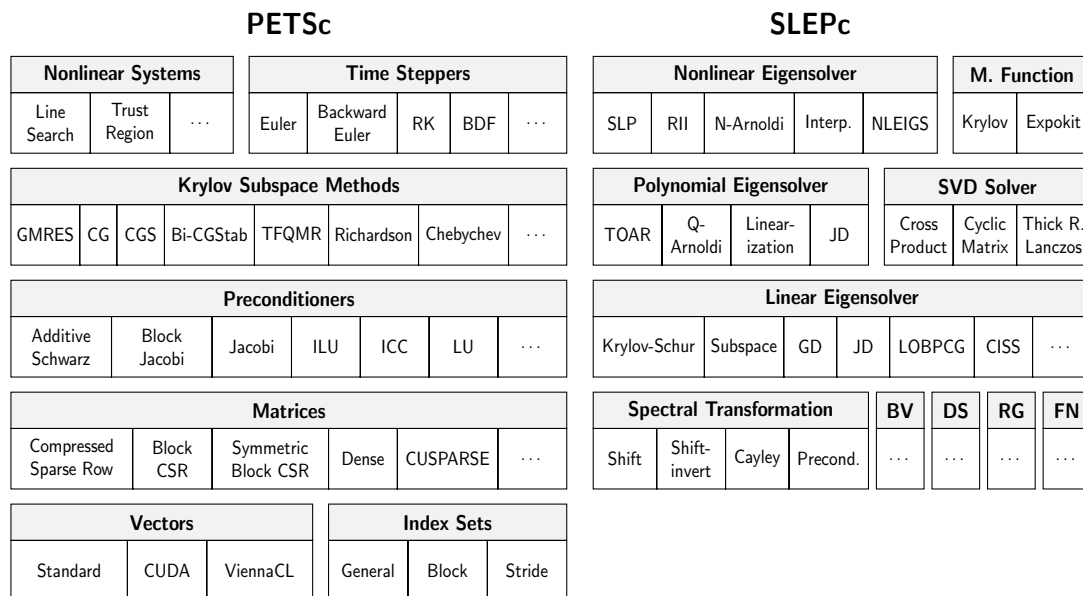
PETSc

Nonlinear Systems
Line Search | Trust Region | ...

Time Steppers
Euler | Backward Euler | RK | BDF | ...

Krylov Subspace Methods
GMRES | CG | CGS | Bi-CGStab | TFQMR | Richardson | Chebychev | ...

Preconditioners
Additive Schwarz | Block Jacobi | Jacobi | ILU | ICC | LU | ...

Matrices
Compressed Sparse Row | Block CSR | Symmetric Block CSR | Dense | CUSPARSE | ...

Vectors
Standard | CUDA | ViennaCL

Index Sets
General | Block | Stride

SLEPc

Nonlinear Eigensolver
SLP | RII | N-Arnoldi | Interp. | NLEIGS

M. Function
Krylov | Expokit

Polynomial Eigensolver
TOAR | Q-Arnoldi | Linearization | JD

SVD Solver
Cross Product | Cyclic Matrix | Thick R. Lanczos

Linear Eigensolver
Krylov-Schur | Subspace | GD | JD | LOBPCG | CISS | ...

Spectral Transformation
Shift | Shift-invert | Cayley | Precond.

BV
...

DS
...

RG
...

FN
...